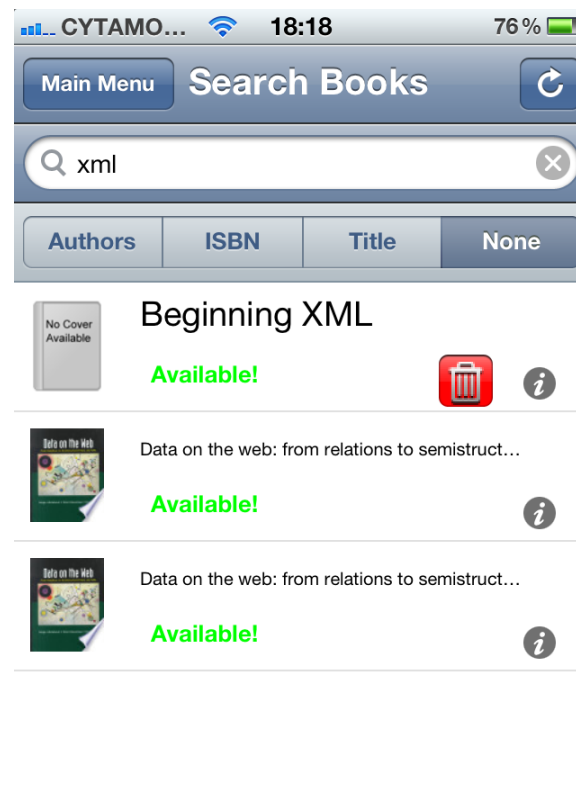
CYTAMO... 18:18 76 %

Main Menu Search Books

xml

Authors ISBN Title None

No Cover Available

Beginning XML

Available!

Data on the Web

Data on the web: from relations to semistruct…

Available!

Data on the Web

Data on the web: from relations to semistruct…

Available!